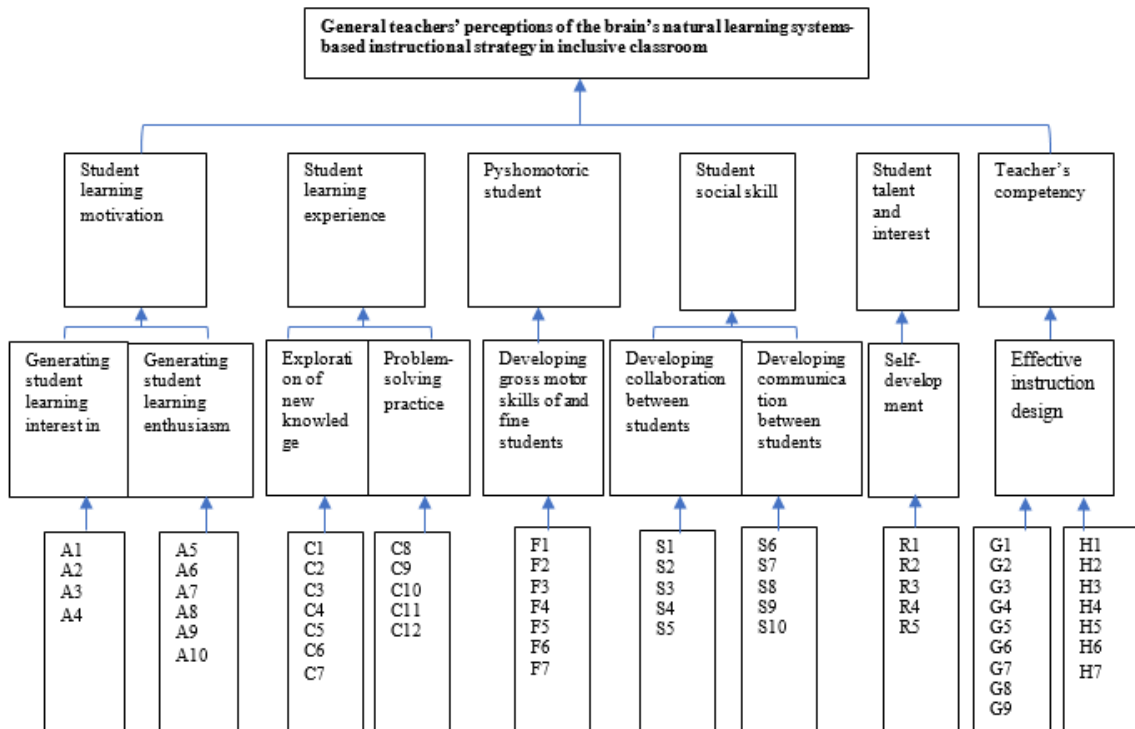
General teachers' perceptions of the brain's natural learning systems-based instructional strategy in inclusive classroom

Student learning motivation

Student learning experience

Pyshomotoric student

Student social skill

Student talent and interest

Teacher's competency

Generating student learning interest in

Generating student learning enthusiasm

Exploration of new knowledge

Problem-solving practice

Developing gross motor skills of and fine students

Developing collaboration between students

Developing communication between students

Self-development

Effective instruction design

A1
A2
A3
A4

A5
A6
A7
A8
A9
A10

C1
C2
C3
C4
C5
C6
C7

C8
C9
C10
C11
C12

F1
F2
F3
F4
F5
F6
F7

S1
S2
S3
S4
S5

S6
S7
S8
S9
S10

R1
R2
R3
R4
R5

G1
G2
G3
G4
G5
G6
G7
G8
G9

H1
H2
H3
H4
H5
H6
H7